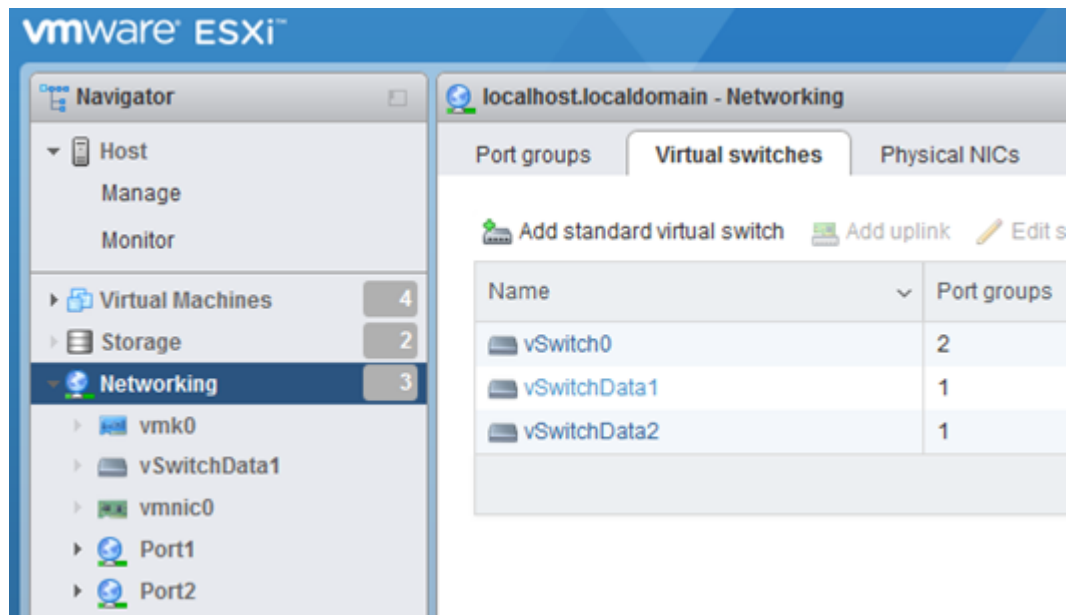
vmware ESXi

Navigator

Host
Manage
Monitor

Virtual Machines 4
Storage 2
Networking 3
vmk0
vSwitchData1
vmnic0
Port1
Port2

localhost.localdomain - Networking

Port groups | Virtual switches | Physical NICs

Add standard virtual switch | Add uplink | Edit s

| Name | Port groups |
|---|---|
| vSwitch0 | 2 |
| vSwitchData1 | 1 |
| vSwitchData2 | 1 |